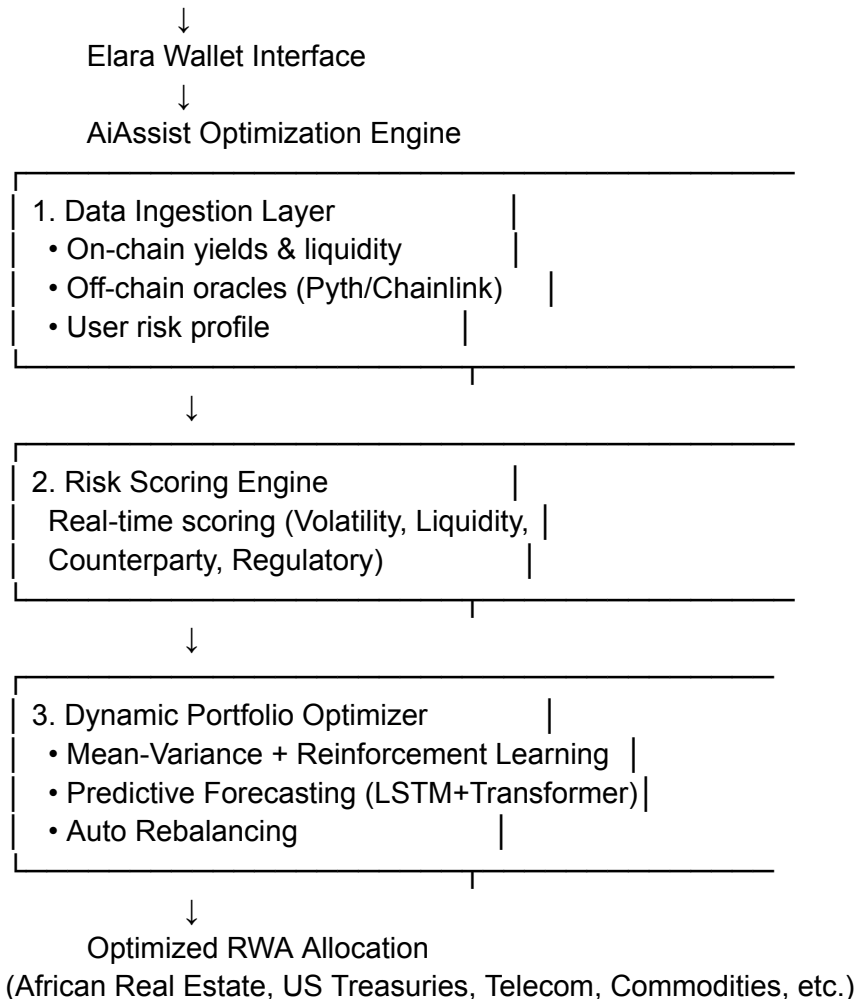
↓
Elara Wallet Interface
↓
AiAssist Optimization Engine

1. Data Ingestion Layer
• On-chain yields & liquidity
• Off-chain oracles (Pyth/Chainlink)
• User risk profile

↓

2. Risk Scoring Engine
Real-time scoring (Volatility, Liquidity, Counterparty, Regulatory)

↓

3. Dynamic Portfolio Optimizer
• Mean-Variance + Reinforcement Learning
• Predictive Forecasting (LSTM+Transformer)
• Auto Rebalancing

↓
Optimized RWA Allocation
(African Real Estate, US Treasuries, Telecom, Commodities, etc.)